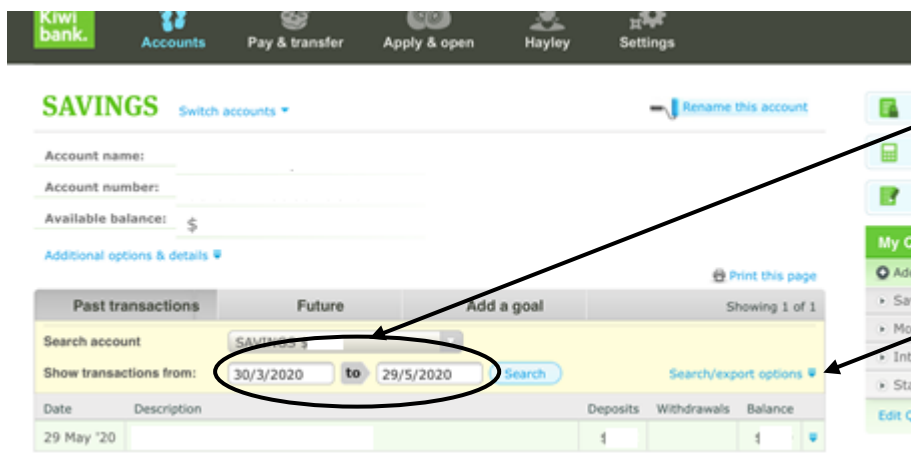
Kiwi bank.

Accounts Pay & transfer Apply & open Hayley Settings

SAVINGS Switch accounts

Rename this account

Account name:

Account number:

Available balance: $

Additional options & details

Print this page

Past transactions | Future | Add a goal | Showing 1 of 1

Search account SAVINGS

Show transactions from: 30/3/2020 to 29/5/2020 Search

Search/export options

| Date | Description | Deposits | Withdrawals | Balance |
|---|---|---|---|---|
| 29 May '20 | | $ | | $ |

My C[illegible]

Ad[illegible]

Sa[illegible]

Mo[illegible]

Int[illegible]

Sta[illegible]

Edit C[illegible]